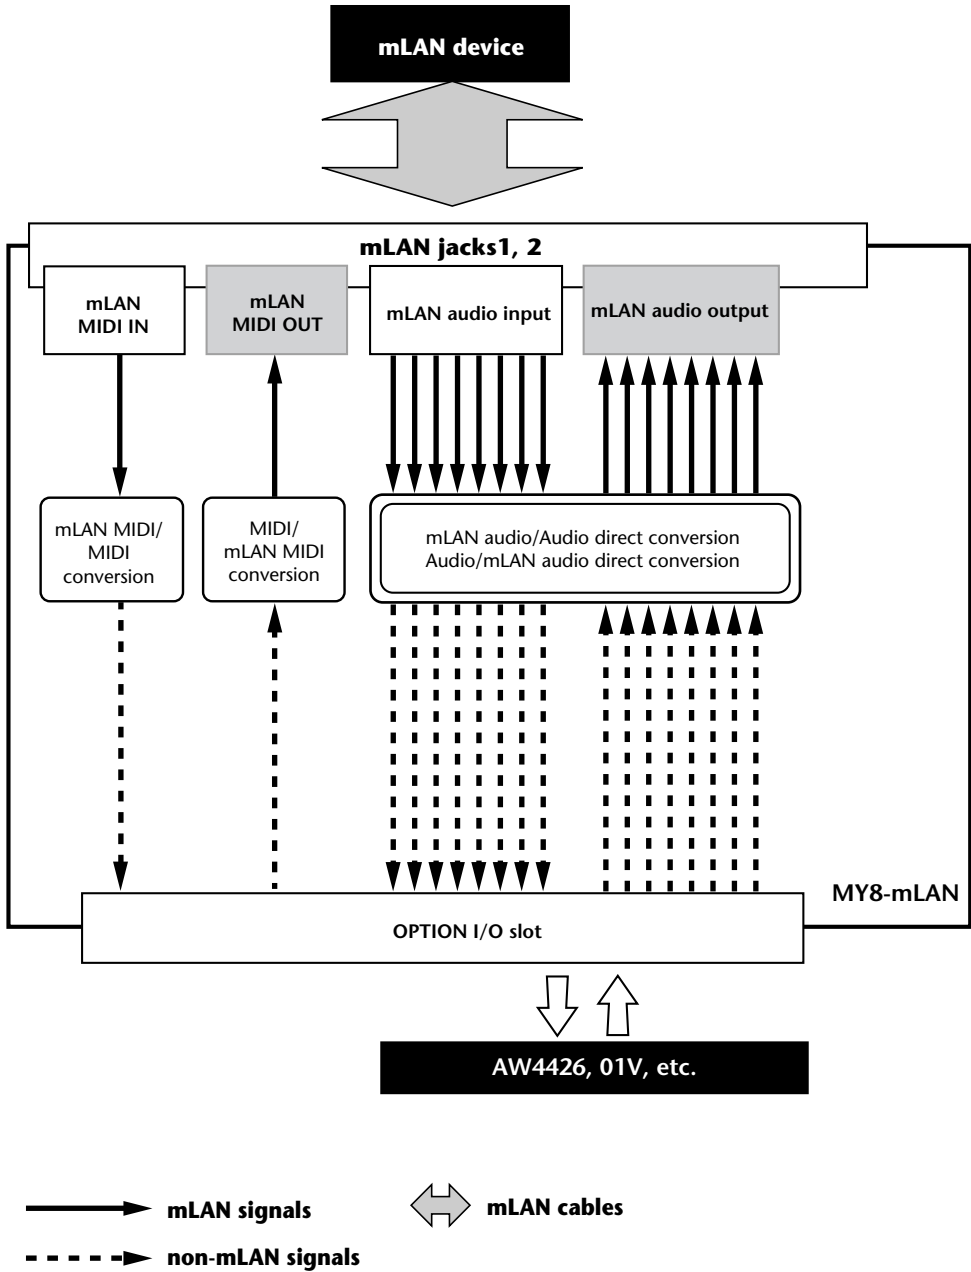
mLAN device

mLAN jacks1, 2

mLAN MIDI IN

mLAN MIDI OUT

mLAN audio input

mLAN audio output

mLAN MIDI/ MIDI conversion

MIDI/ mLAN MIDI conversion

mLAN audio/Audio direct conversion
Audio/mLAN audio direct conversion

MY8-mLAN

OPTION I/O slot

AW4426, 01V, etc.

mLAN signals

mLAN cables

non-mLAN signals